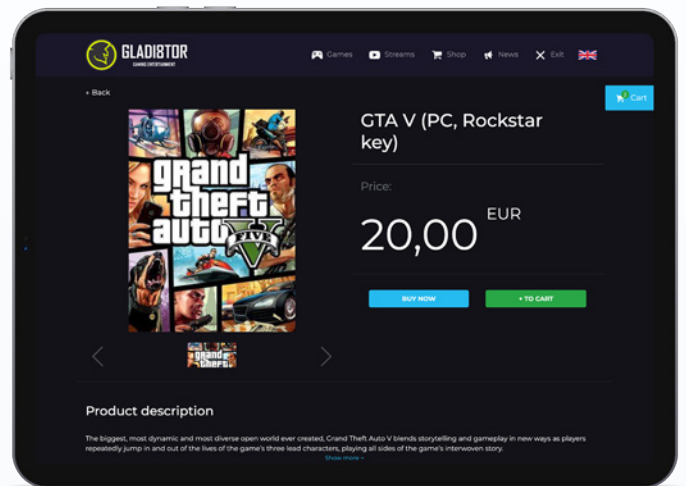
GLADI8TOR
GAMING ENTERTAINMENT

Games Streams Shop News Exit

« Back

Cart

grand theft auto FIVE V

GTA V (PC, Rockstar key)

Price:

20,00 EUR

BUY NOW

+ TO CART

Product description

The biggest, most dynamic and most diverse open world ever created, Grand Theft Auto V blends storytelling and gameplay in new ways as players repeatedly jump in and out of the lives of the game's three lead characters, playing all sides of the game's interwoven story.

Show more »